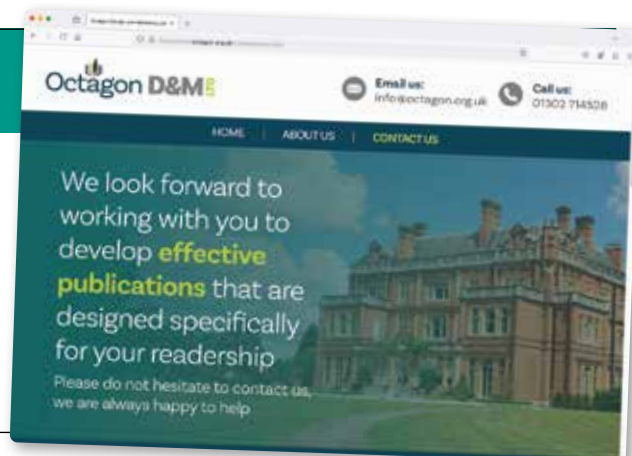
Octagon D&M

Email us:
info@octagon.org.uk

Call us:
01302 714528

HOME | ABOUT US | CONTACT US

We look forward to working with you to develop effective publications that are designed specifically for your readership

Please do not hesitate to contact us, we are always happy to help